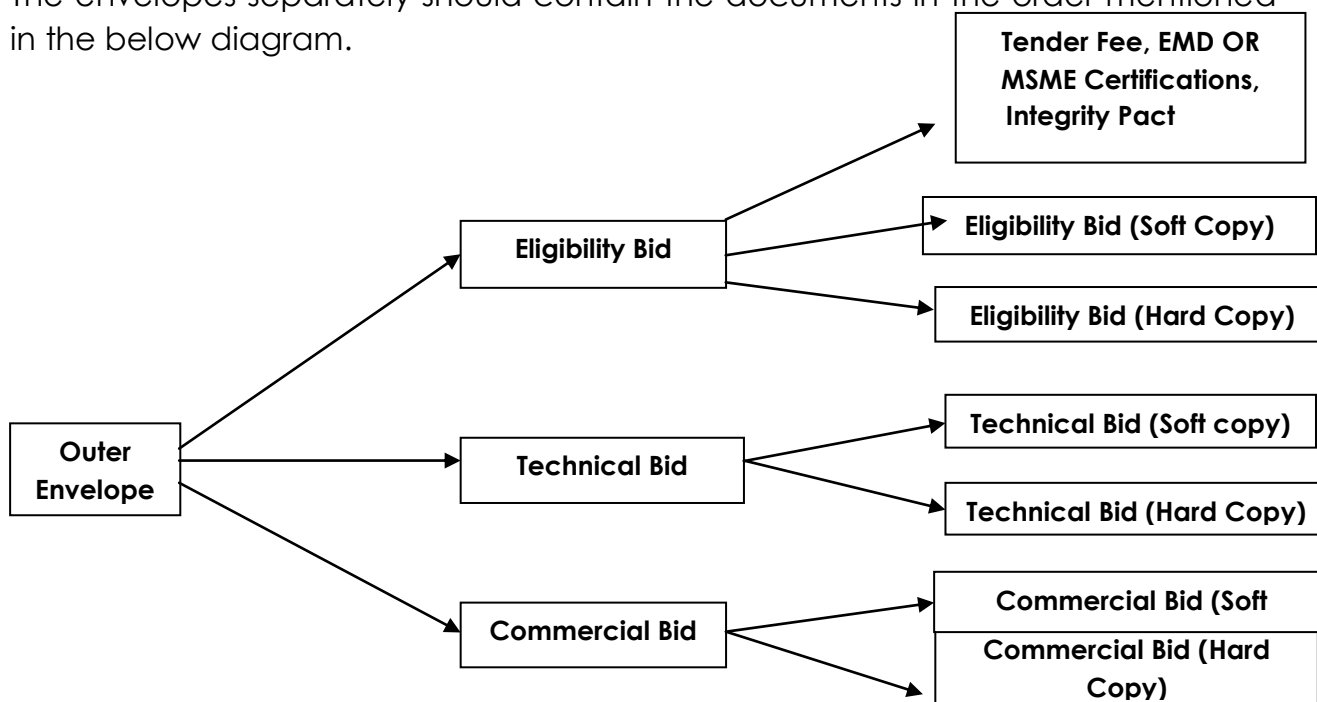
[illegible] in the below diagram.

Tender Fee, EMD OR MSME Certifications, Integrity Pact

Eligibility Bid

Eligibility Bid (Soft Copy)

Eligibility Bid (Hard Copy)

Outer Envelope

Technical Bid

Technical Bid (Soft copy)

Technical Bid (Hard Copy)

Commercial Bid

Commercial Bid (Soft

Commercial Bid (Hard Copy)